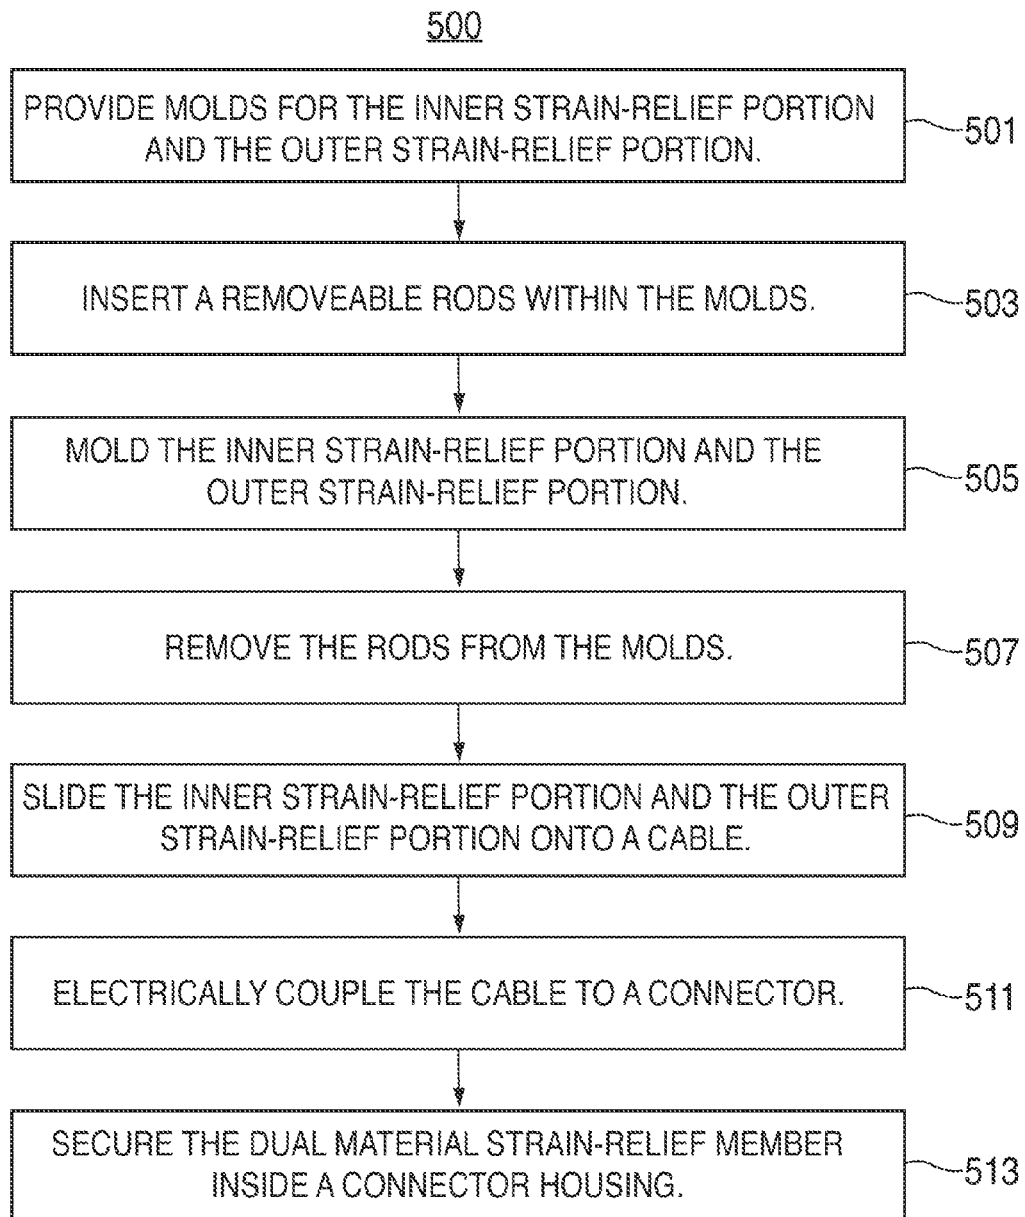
500

PROVIDE MOLDS FOR THE INNER STRAIN-RELIEF PORTION AND THE OUTER STRAIN-RELIEF PORTION.

501

INSERT A REMOVEABLE RODS WITHIN THE MOLDS.

503

MOLD THE INNER STRAIN-RELIEF PORTION AND THE OUTER STRAIN-RELIEF PORTION.

505

REMOVE THE RODS FROM THE MOLDS.

507

SLIDE THE INNER STRAIN-RELIEF PORTION AND THE OUTER STRAIN-RELIEF PORTION ONTO A CABLE.

509

ELECTRICALLY COUPLE THE CABLE TO A CONNECTOR.

511

SECURE THE DUAL MATERIAL STRAIN-RELIEF MEMBER INSIDE A CONNECTOR HOUSING.

513